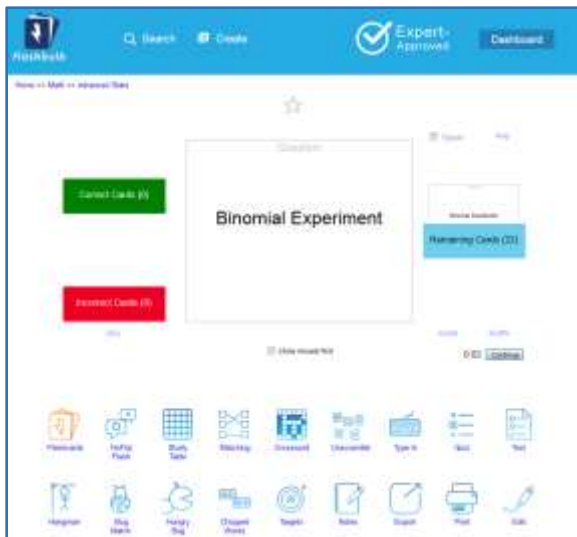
Flashbulb

Search

Create

Expert-Approved

Dashboard

Home >> Math >> Advanced Stats

Correct Cards (0)

Question

Binomial Experiment

Remaining Cards (33)

Incorrect Cards (0)

Show Answer first

Flashcards

Hangman

Hungry Bug

Chopped Words

Targets

Notes

Export

Print

Edit

Matching

Crossword

Unscramble

Type In

Quiz

Test

Study Table